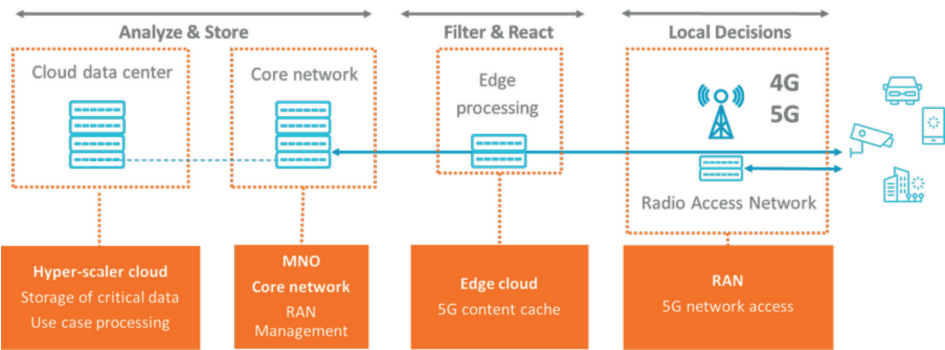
Analyze & Store

Filter & React

Local Decisions

Cloud data center

Core network

Edge processing

4G
5G

Radio Access Network

Hyper-scaler cloud
Storage of critical data
Use case processing

MNO
Core network
RAN Management

Edge cloud
5G content cache

RAN
5G network access